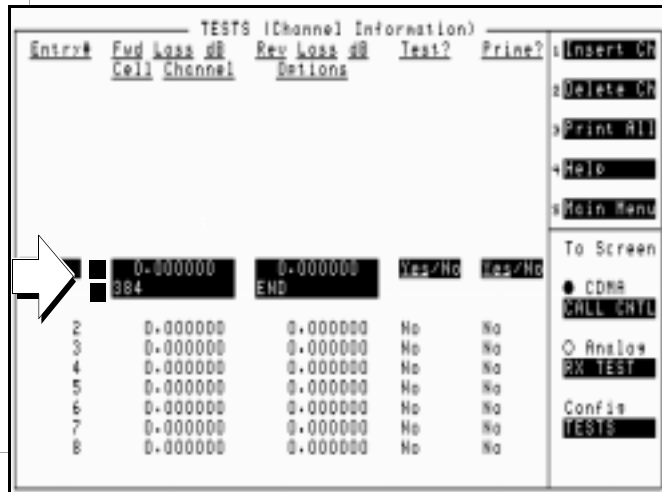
TESTS (Channel Information)

| Entry# | Fwd Loss dB<br>Cell Channel | Rev Loss dB<br>Options | Test? | Prime? |
|---|---|---|---|---|
| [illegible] | 0.000000<br>384 | 0.000000<br>END | Yes/No | Yes/No |
| 2 | 0.000000 | 0.000000 | No | No |
| 3 | 0.000000 | 0.000000 | No | No |
| 4 | 0.000000 | 0.000000 | No | No |
| 5 | 0.000000 | 0.000000 | No | No |
| 6 | 0.000000 | 0.000000 | No | No |
| 7 | 0.000000 | 0.000000 | No | No |
| 8 | 0.000000 | 0.000000 | No | No |

1 Insert Ch
2 Delete Ch
3 Print All
4 Help
5 Main Menu

To Screen

● CDMA
CALL CNTL

○ Analog
RX TEST

Config
TESTS